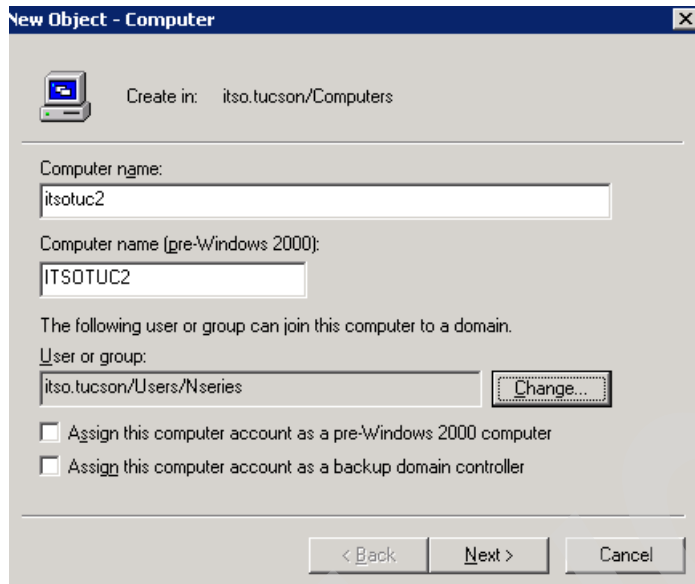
New Object - Computer

Create in: itso.tucson/Computers

Computer name:

itsotuc2

Computer name (pre-Windows 2000):

ITSOTUC2

The following user or group can join this computer to a domain.

User or group:

itso.tucson/Users/Nseries

Change...

Assign this computer account as a pre-Windows 2000 computer

Assign this computer account as a backup domain controller

< Back

Next >

Cancel